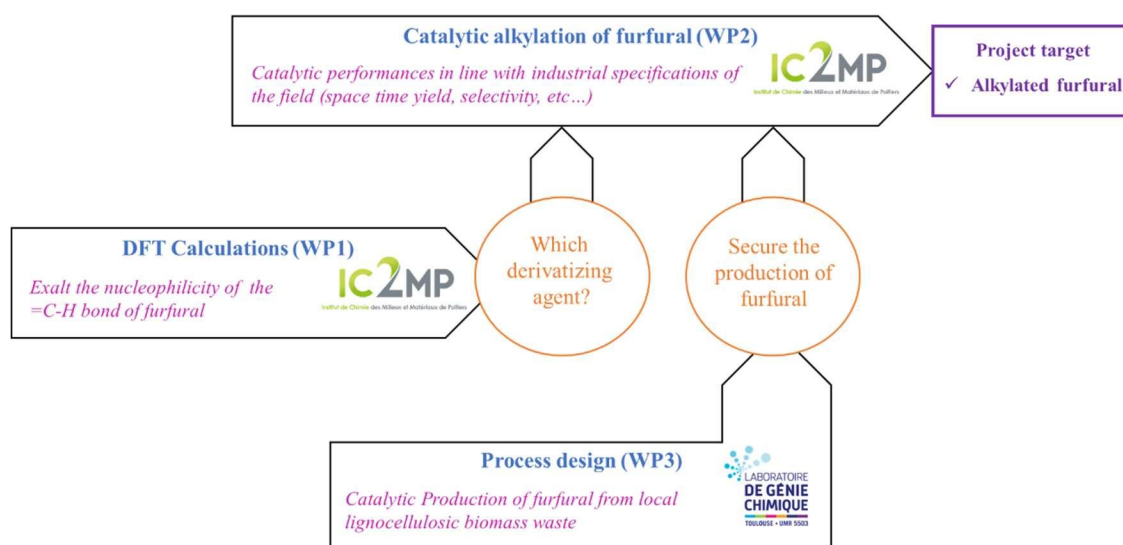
Catalytic alkylation of furfural (WP2)

Catalytic performances in line with industrial specifications of the field (space time yield, selectivity, etc…)

IC2MP
Institut de Chimie des Milieux et Matériaux de Poitiers

Project target
✓ Alkylated furfural

DFT Calculations (WP1)

Exalt the nucleophilicity of the =C-H bond of furfural

IC2MP
Institut de Chimie des Milieux et Matériaux de Poitiers

Which derivatizing agent?

Secure the production of furfural

Process design (WP3)

Catalytic Production of furfural from local lignocellulosic biomass waste

LABORATOIRE
DE GÉNIE
CHIMIQUE
TOULOUSE • UMR 5503